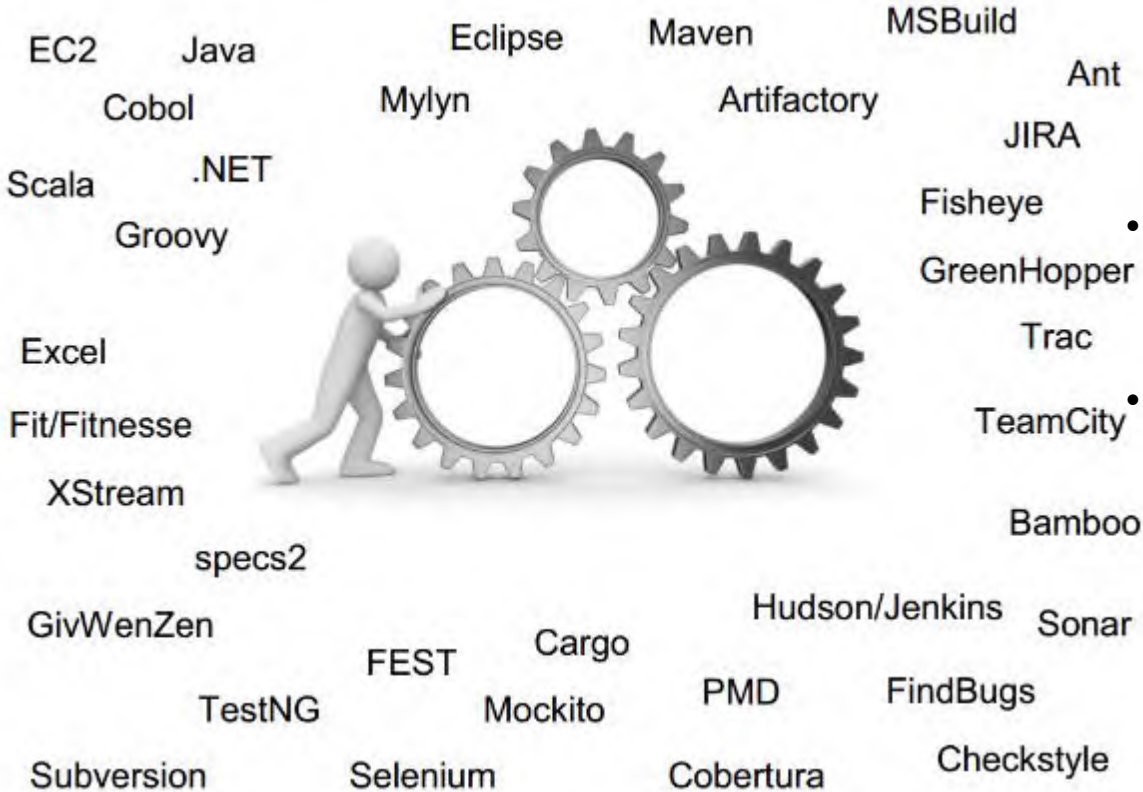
EC2 Java Eclipse Maven MSBuild

Cobol Mylyn Artifactory Ant

JIRA

Scala .NET

Fisheye

Groovy

GreenHopper

Trac

Excel

Fit/Fitnesse TeamCity

XStream

Bamboo

specs2

GivWenZen Hudson/Jenkins Sonar

FEST Cargo

TestNG Mockito PMD FindBugs

Subversion Selenium Cobertura Checkstyle